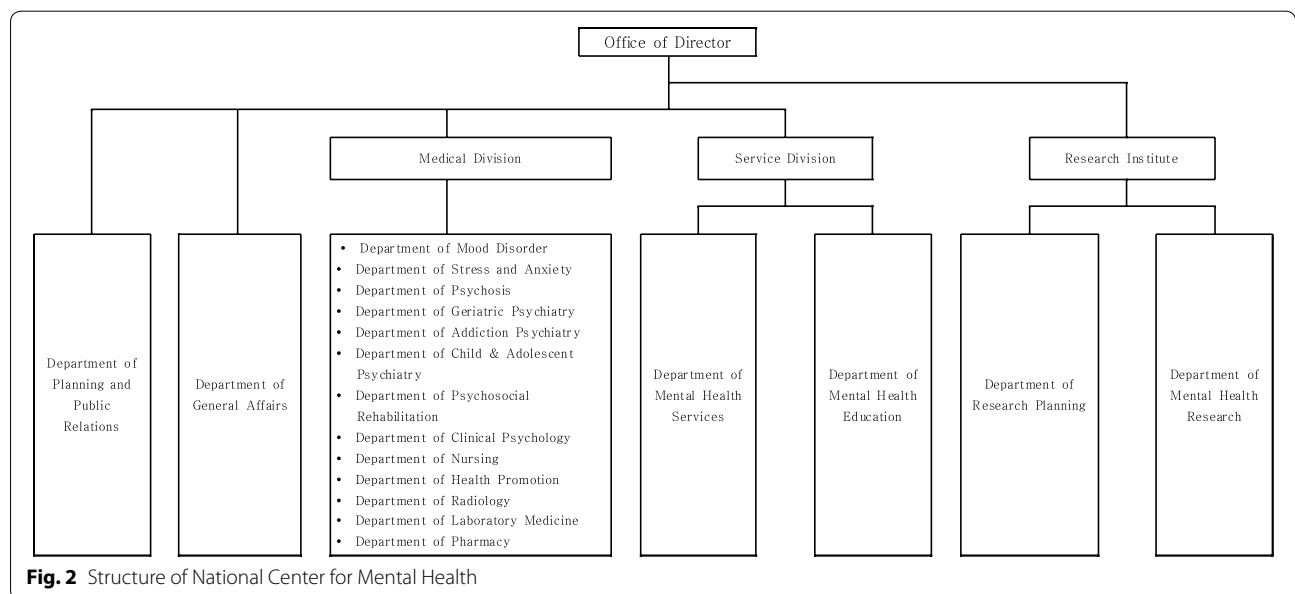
Office of Director

Medical Division

Service Division

Research Institute

Department of Planning and Public Relations

Department of General Affairs

- Department of Mood Disorder
- Department of Stress and Anxiety
- Department of Psychosis
- Department of Geriatric Psychiatry
- Department of Addiction Psychiatry
- Department of Child & Adolescent Psychiatry
- Department of Psychosocial Rehabilitation
- Department of Clinical Psychology
- Department of Nursing
- Department of Health Promotion
- Department of Radiology
- Department of Laboratory Medicine
- Department of Pharmacy

Department of Mental Health Services

Department of Mental Health Education

Department of Research Planning

Department of Mental Health Research

**Fig. 2** Structure of National Center for Mental Health